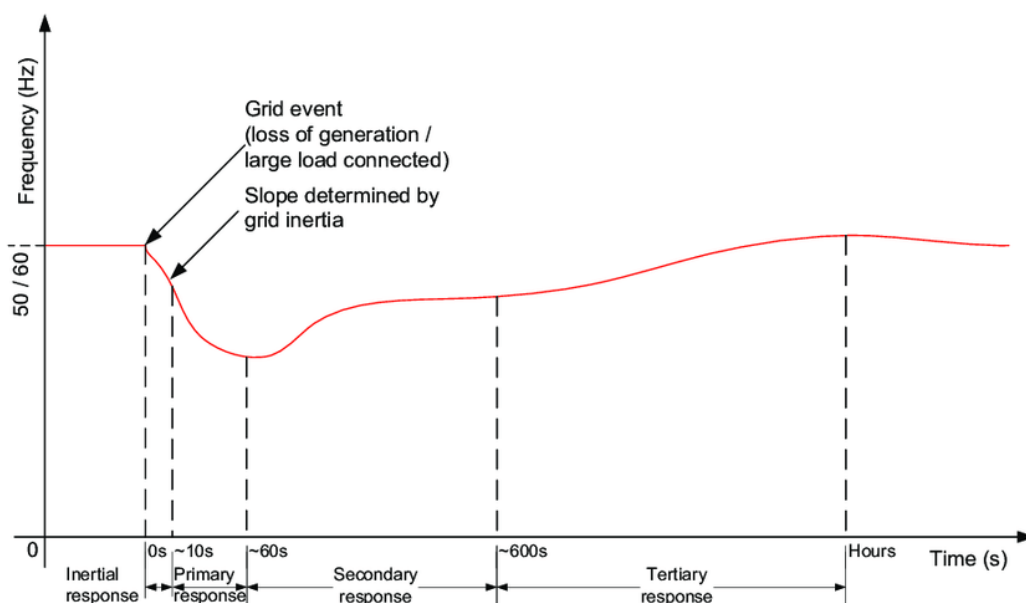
Frequency (Hz)

Grid event
(loss of generation / large load connected)

Slope determined by grid inertia

50 / 60

0

0s

~10s

~60s

~600s

Hours

Time (s)

Inertial response

Primary response

Secondary response

Tertiary response